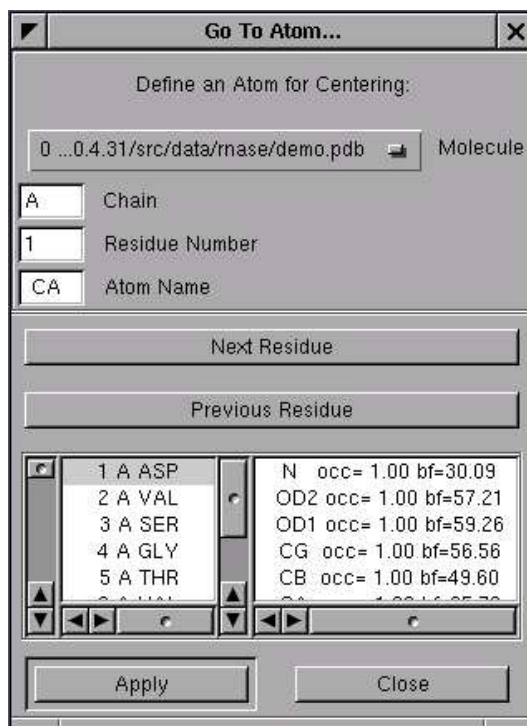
Go To Atom...

Define an Atom for Centering:

0 ...0.4.31/src/data/rnase/demo.pdb

Molecule

A
Chain

1
Residue Number

CA
Atom Name

Next Residue

Previous Residue

1 A ASP
2 A VAL
3 A SER
4 A GLY
5 A THR
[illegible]

N occ= 1.00 bf=30.09
OD2 occ= 1.00 bf=57.21
OD1 occ= 1.00 bf=59.26
CG occ= 1.00 bf=56.56
CB occ= 1.00 bf=49.60
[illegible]

Apply

Close